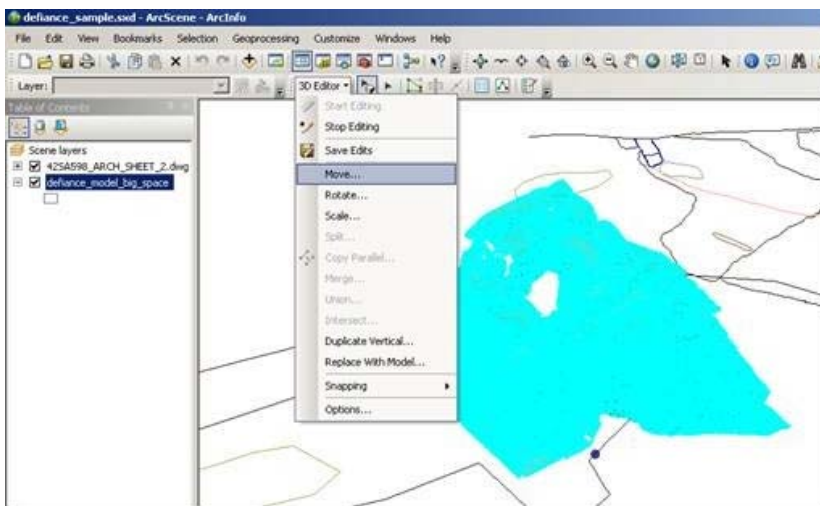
defiance_sample.sxd - ArcScene - ArcInfo

File Edit View Bookmarks Selection Geoprocessing Customize Windows Help

Layer:

3D Editor ▾

Table of Contents

Scene layers
42SA598_ARCH_SHEET_2.dwg
defiance_model_big_space

Start Editing
Stop Editing
Save Edits
Move...
Rotate...
Scale...
Split...
Copy Parallel...
Merge...
Union...
Intersect...
Duplicate Vertical...
Replace With Model...
Snapping
Options...